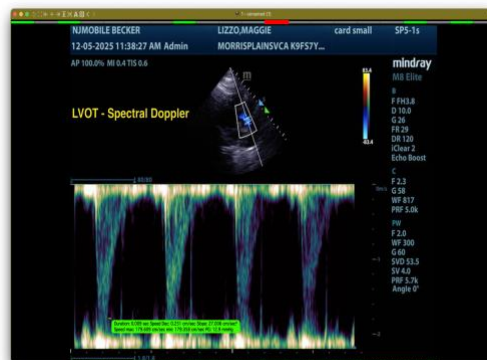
NJMOBILE BECKER
LIZZO,MAGGIE
card small
SP5-1s
12-05-2025 11:38:27 AM Admin
MORRISPLAINSVCA K9F57Y...
AP 100.0% MI 0.4 TIS 0.6
mindray
M8 Elite
LVOT - Spectral Doppler
63.4
-63.4
B
F FH3.8
D 10.0
G 26
FR 29
DR 120
iClear 2
Echo Boost
C
F 2.3
G 58
WF 817
PRF 5.0k
PW
F 2.0
WF 300
G 60
SVD 53.5
SV 4.0
PRF 5.7k
Angle 0°
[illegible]